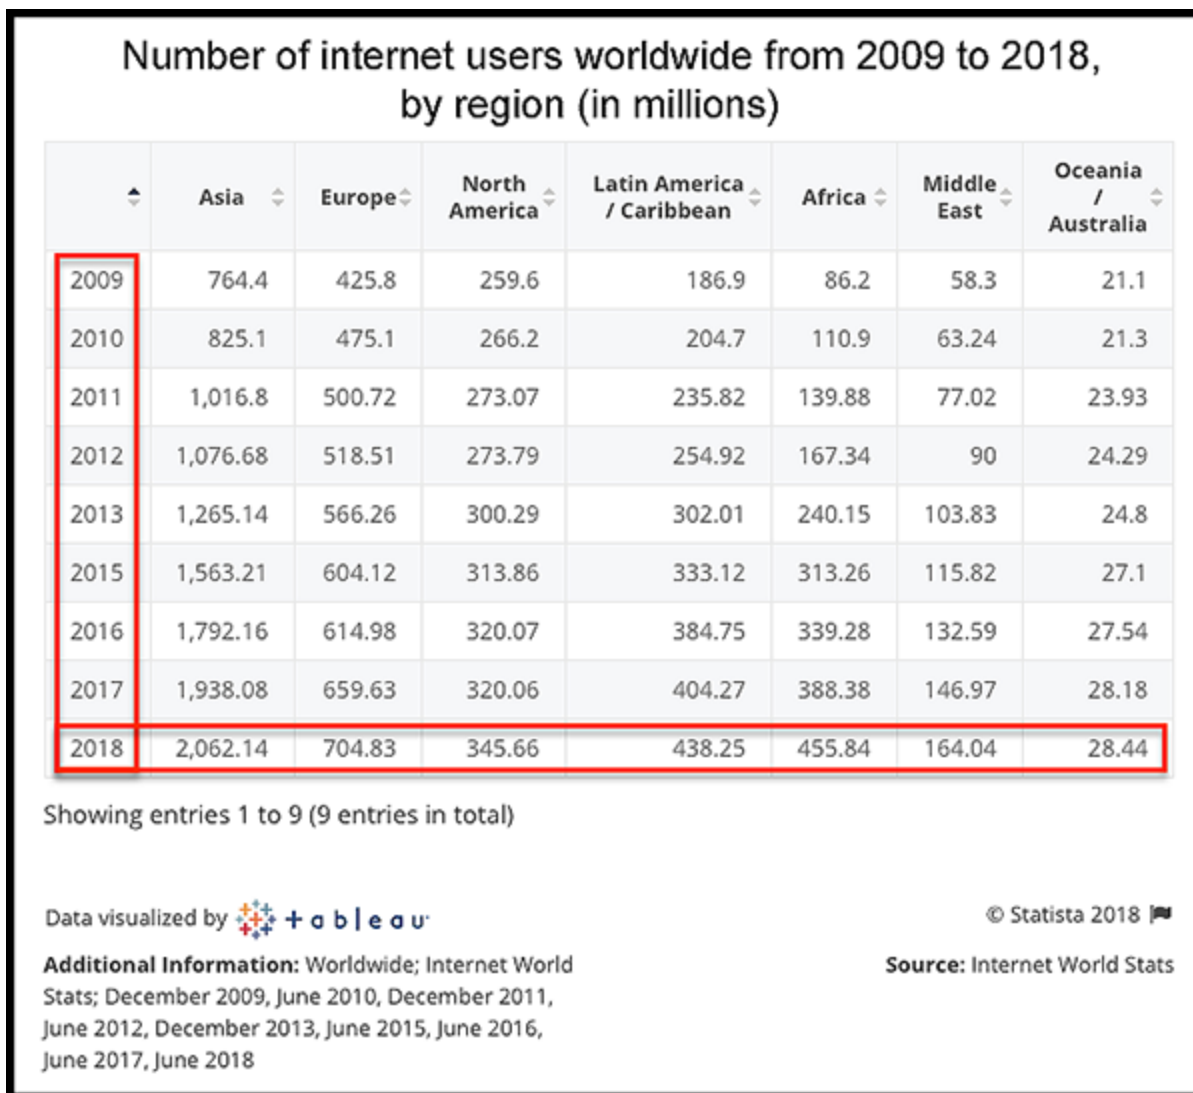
Number of internet users worldwide from 2009 to 2018, by region (in millions)

| | Asia | Europe | North America | Latin America / Caribbean | Africa | Middle East | Oceania / Australia |
|---|---|---|---|---|---|---|---|
| 2009 | 764.4 | 425.8 | 259.6 | 186.9 | 86.2 | 58.3 | 21.1 |
| 2010 | 825.1 | 475.1 | 266.2 | 204.7 | 110.9 | 63.24 | 21.3 |
| 2011 | 1,016.8 | 500.72 | 273.07 | 235.82 | 139.88 | 77.02 | 23.93 |
| 2012 | 1,076.68 | 518.51 | 273.79 | 254.92 | 167.34 | 90 | 24.29 |
| 2013 | 1,265.14 | 566.26 | 300.29 | 302.01 | 240.15 | 103.83 | 24.8 |
| 2015 | 1,563.21 | 604.12 | 313.86 | 333.12 | 313.26 | 115.82 | 27.1 |
| 2016 | 1,792.16 | 614.98 | 320.07 | 384.75 | 339.28 | 132.59 | 27.54 |
| 2017 | 1,938.08 | 659.63 | 320.06 | 404.27 | 388.38 | 146.97 | 28.18 |
| 2018 | 2,062.14 | 704.83 | 345.66 | 438.25 | 455.84 | 164.04 | 28.44 |

Showing entries 1 to 9 (9 entries in total)

Data visualized by +ableau

© Statista 2018

Additional Information: Worldwide; Internet World Stats; December 2009, June 2010, December 2011, June 2012, December 2013, June 2015, June 2016, June 2017, June 2018

Source: Internet World Stats